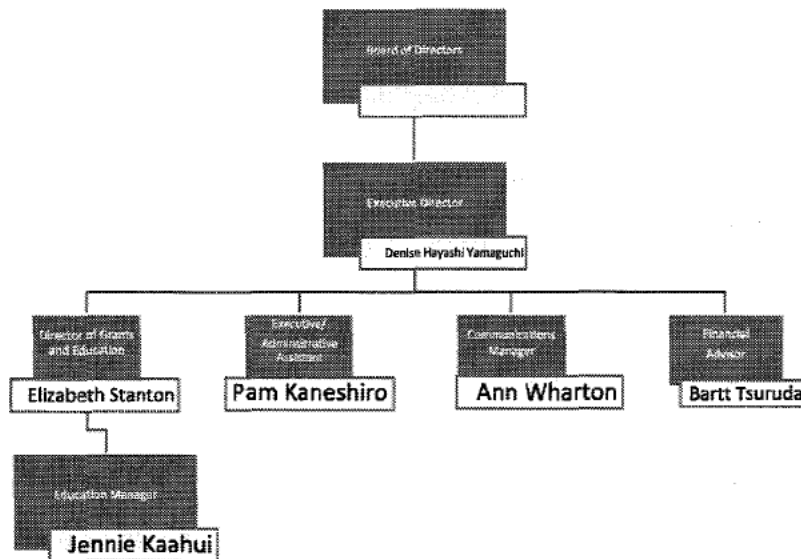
Board of Directors

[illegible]

Executive Director

Denise Hayashi Yamaguchi

Director of Grants and Education

Elizabeth Stanton

Executive/ Administrative Assistant

Pam Kaneshiro

Communications Manager

Ann Wharton

Financial Advisor

Bartt Tsuruda

Education Manager

Jennie Kaahui